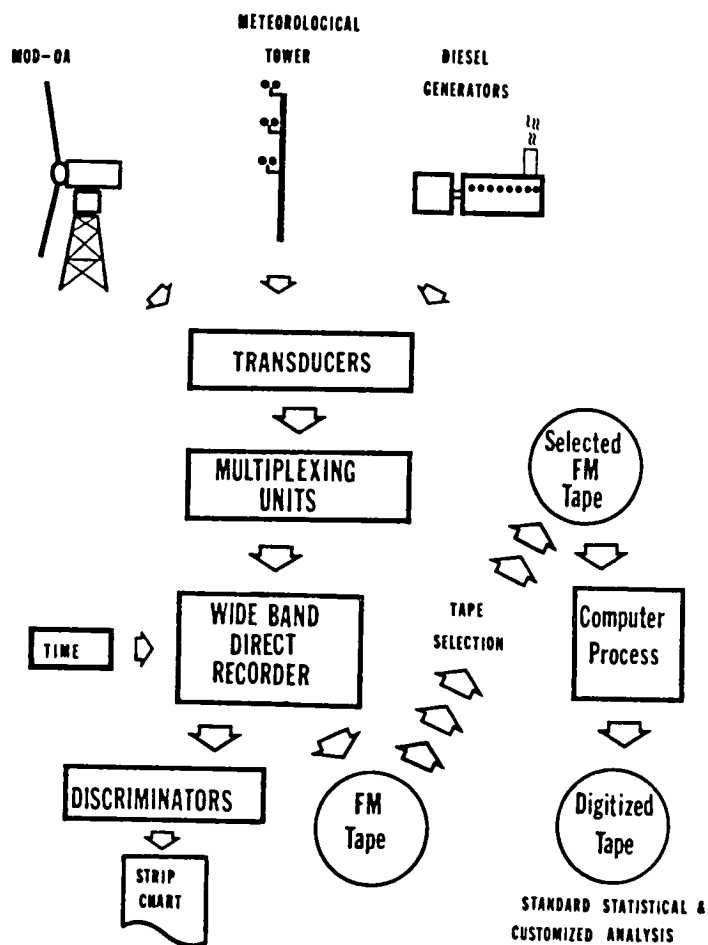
MOD-OA

METEOROLOGICAL TOWER

DIESEL GENERATORS

TRANSDUCERS

MULTIPLEXING UNITS

Selected FM Tape

WIDE BAND DIRECT RECORDER

TIME

TAPE SELECTION

Computer Process

DISCRIMINATORS

FM Tape

Digitized Tape

STRIP CHART

STANDARD STATISTICAL & CUSTOMIZED ANALYSIS